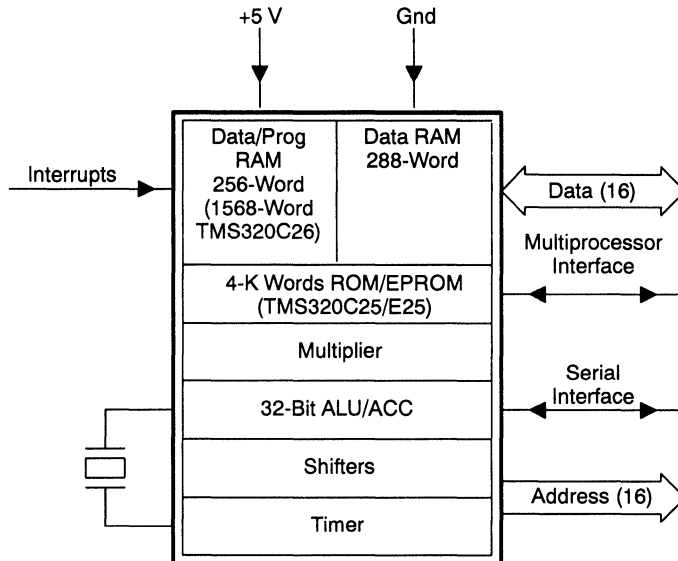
+5 V

Gnd

Interrupts

Data/Prog RAM 256-Word (1568-Word TMS320C26)

Data RAM 288-Word

Data (16)

Multiprocessor Interface

4-K Words ROM/EPROM (TMS320C25/E25)

Multiplier

Serial Interface

32-Bit ALU/ACC

Shifters

Address (16)

Timer